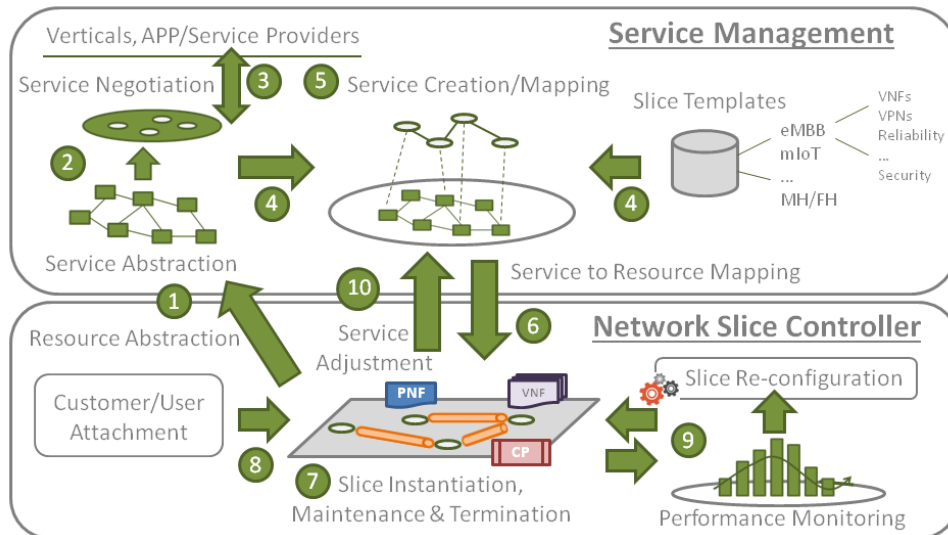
Service Management

Verticals, APP/Service Providers

Service Negotiation

3

5

Service Creation/Mapping

Slice Templates

eMBB

mIoT

...

MH/FH

VNFs

VPNs

Reliability

...

Security

2

4

4

Service Abstraction

Service to Resource Mapping

1

10

6

Resource Abstraction

Service Adjustment

Network Slice Controller

Slice Re-configuration

Customer/User Attachment

PNF

VNF

CP

8

9

7

Slice Instantiation, Maintenance & Termination

Performance Monitoring